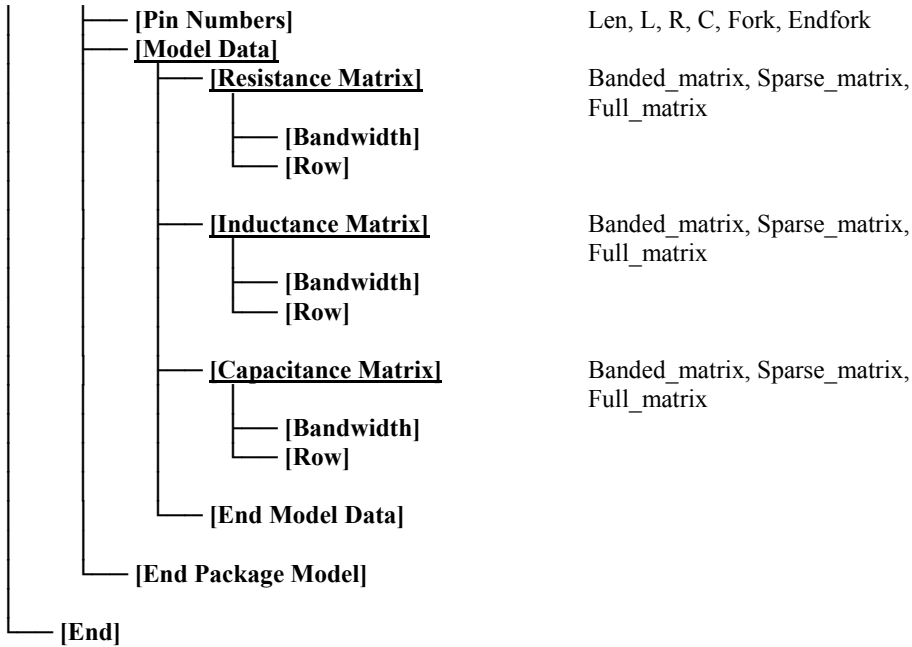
[Pin Numbers] Len, L, R, C, Fork, Endfork
[Model Data]
[Resistance Matrix] Banded_matrix, Sparse_matrix, Full_matrix
[Bandwidth]
[Row]
[Inductance Matrix] Banded_matrix, Sparse_matrix, Full_matrix
[Bandwidth]
[Row]
[Capacitance Matrix] Banded_matrix, Sparse_matrix, Full_matrix
[Bandwidth]
[Row]
[End Model Data]
[End Package Model]
[End]